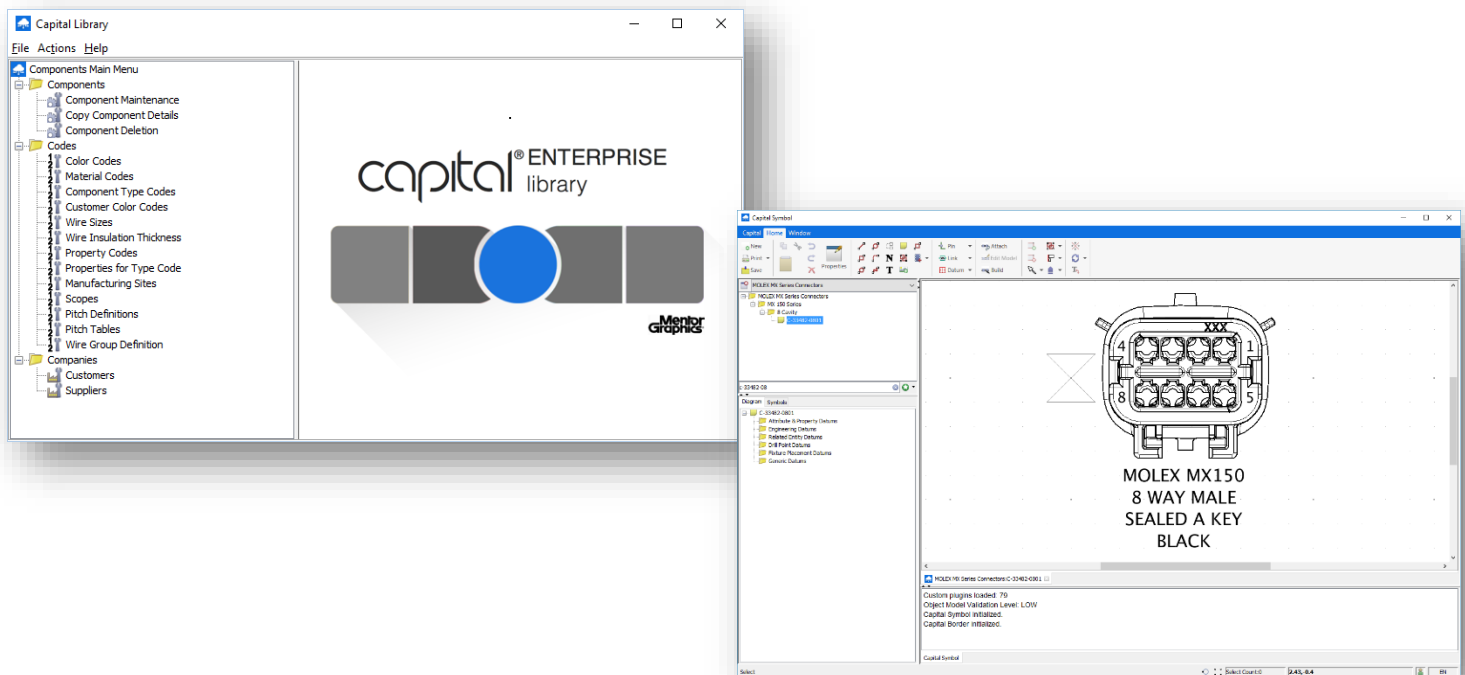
Capital Library

File Actions Help

Components Main Menu
Components
Component Maintenance
Copy Component Details
Component Deletion
Codes
Color Codes
Material Codes
Component Type Codes
Customer Color Codes
Wire Sizes
Wire Insulation Thickness
Property Codes
Properties for Type Code
Manufacturing Sites
Scopes
Pitch Definitions
Pitch Tables
Wire Group Definition
Companies
Customers
Suppliers

capital® ENTERPRISE library

Mentor Graphics

Capital Symbol

Capital Home Window

New Print Save Properties Pin Link Datum Attach Edit Model Build

MOLEX MX Series Connectors
MOLEX MX Series Connectors
MX 150 Series
8 Cavity
C-33482-0801

C-33482-08

Diagram Symbols

C-33482-0801
Attribute & Property Datums
Engineering Datums
Related Entity Datums
Drill Point Datums
Fixture Placement Datums
Generic Datums

XXX
4 1
8 5

MOLEX MX150
8 WAY MALE
SEALED A KEY
BLACK

MOLEX MX Series Connectors:C-33482-0801

Custom plugins loaded: 70
Object Model Validation Level: LOW
Capital Symbol initialized.
Capital Border initialized.

Capital Symbol

Select

Select Count:0

2.43, 6.4

EN